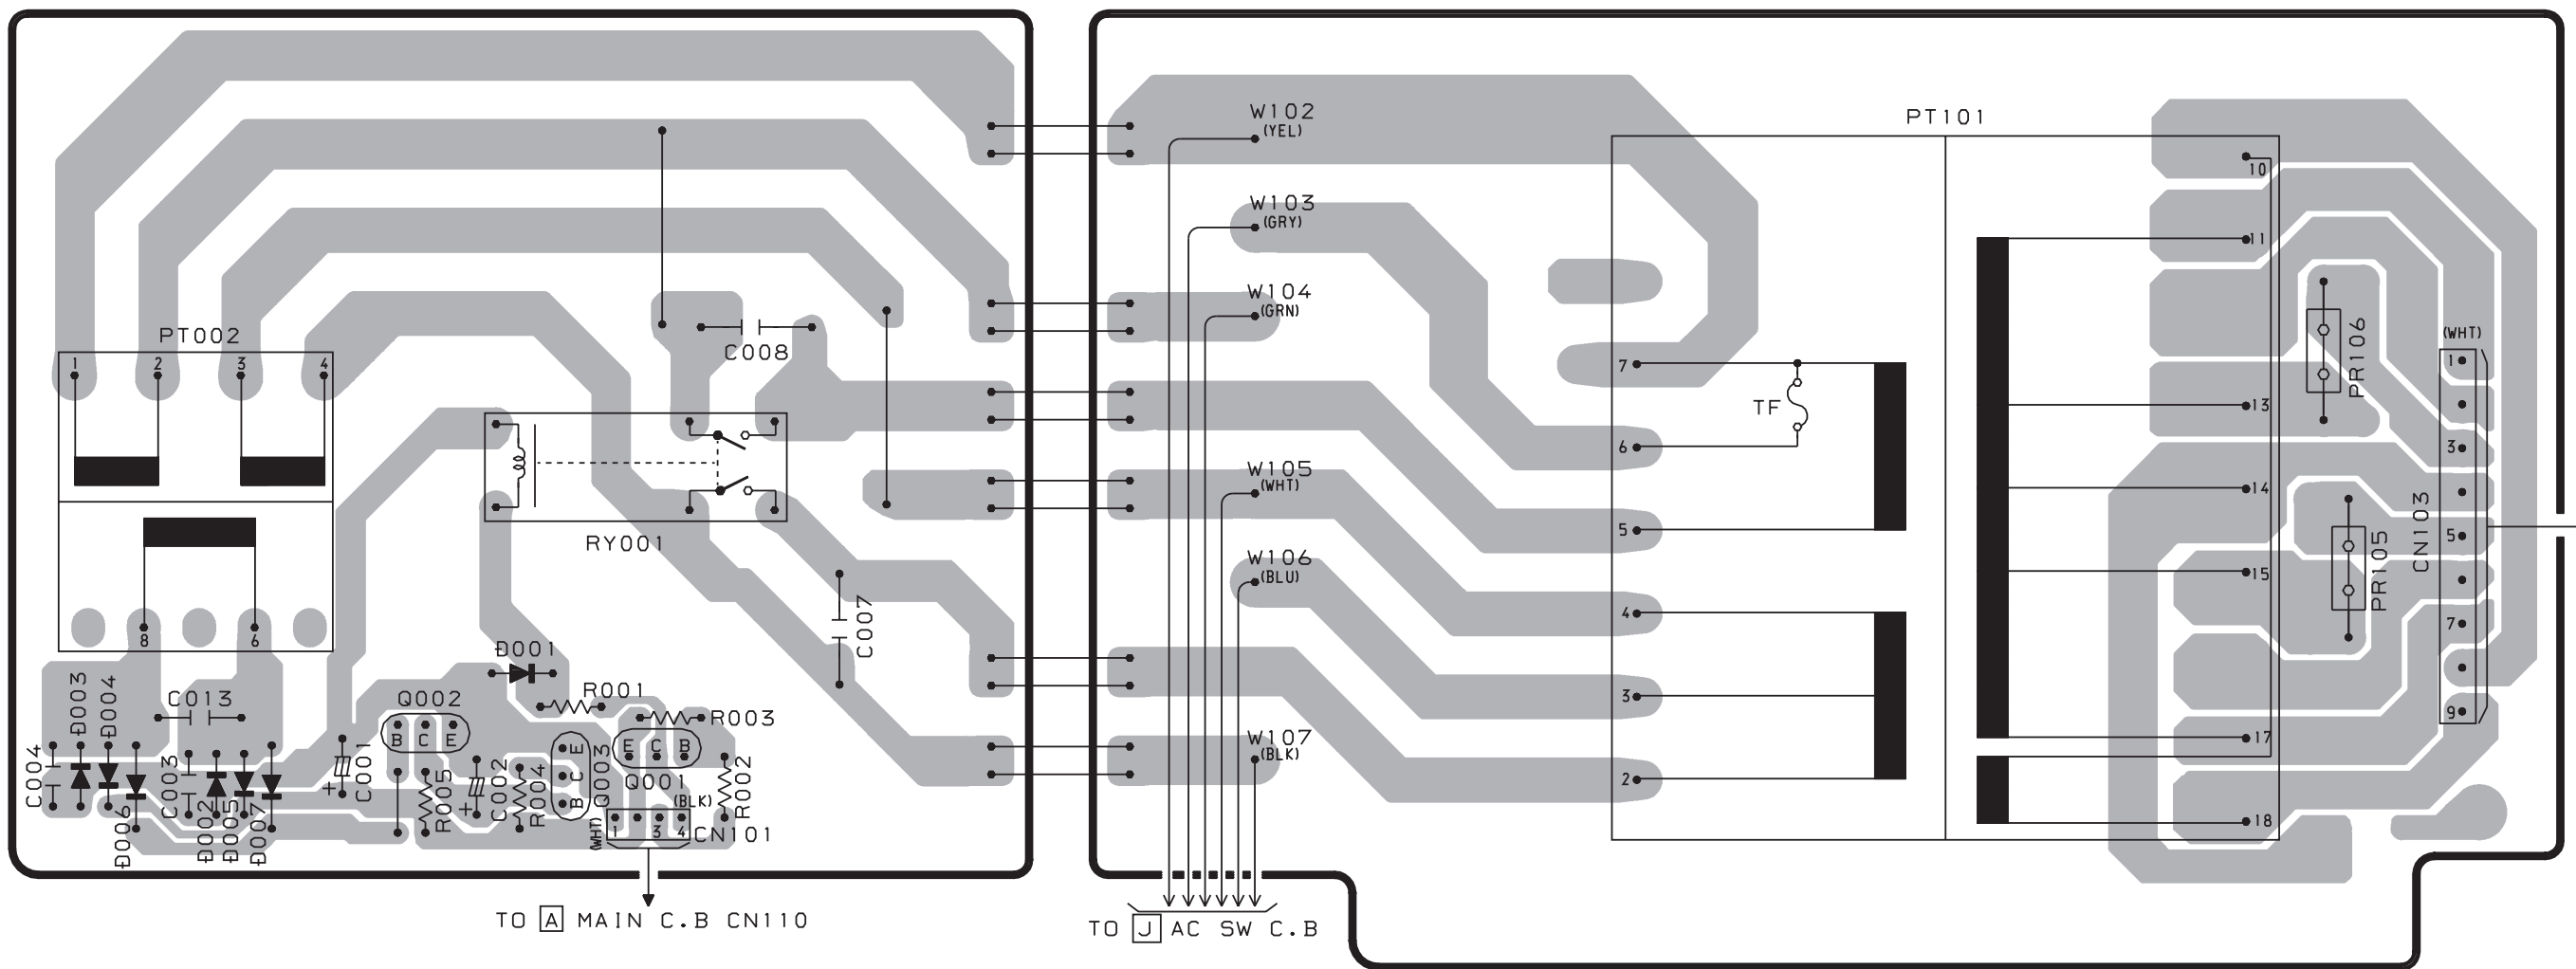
PT002
1 2 3 4
8 6
C008
RY001
C007
D001
R001
R003
Q002
B C E
E C B
Q001
(BLK)
D003
D004
C013
C004
C003
D006
D002
D005
D007
C001
R005
C002
R004
Q003
B C E
R002
(WHT) 1 3 4 CN101
TO A MAIN C.B CN110
W102 (YEL)
W103 (GRY)
W104 (GRN)
W105 (WHT)
W106 (BLU)
W107 (BLK)
TO J AC SW C.B
PT101
7
6
5
4
3
2
TF
10
11
13
14
15
17
18
PR106
PR105
CN103
(WHT)
1
3
5
7
9